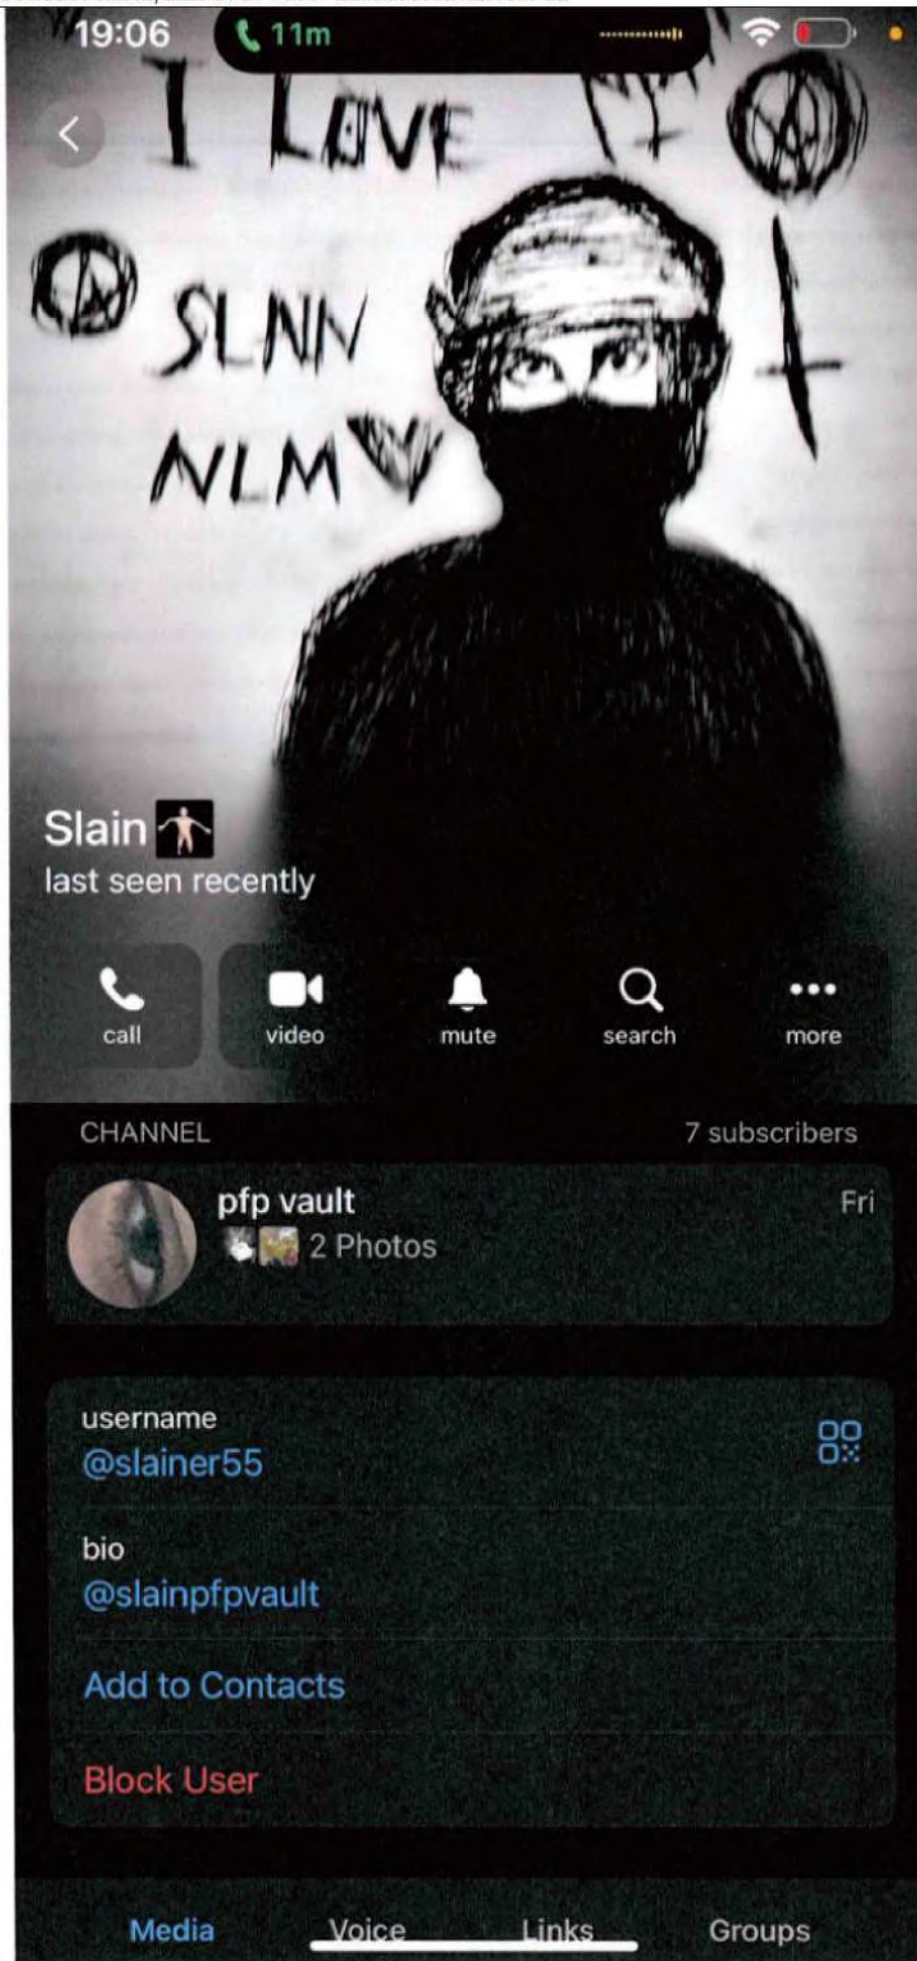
19:06 11m

I LOVE

SLNN
NLM

Slain
last seen recently

call video mute search more

CHANNEL 7 subscribers

pfp vault Fri
2 Photos

username
@slainer55

bio
@slainpfpvault

Add to Contacts

Block User

Media Voice Links Groups